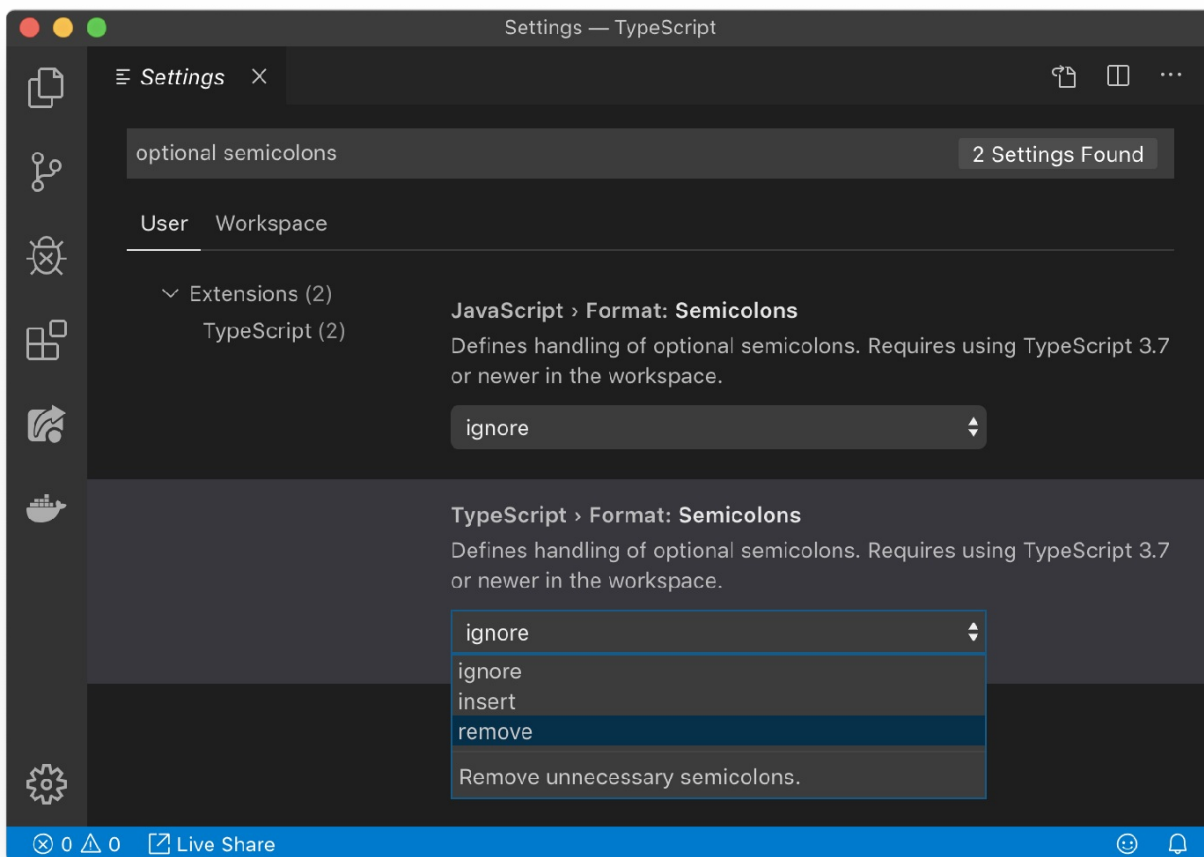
Settings — TypeScript

Settings ×

optional semicolons

2 Settings Found

User Workspace

Extensions (2)
TypeScript (2)

JavaScript › Format: Semicolons
Defines handling of optional semicolons. Requires using TypeScript 3.7 or newer in the workspace.

ignore

TypeScript › Format: Semicolons
Defines handling of optional semicolons. Requires using TypeScript 3.7 or newer in the workspace.

ignore

ignore
insert
remove

Remove unnecessary semicolons.

⊗ 0 ⚠ 0 Live Share